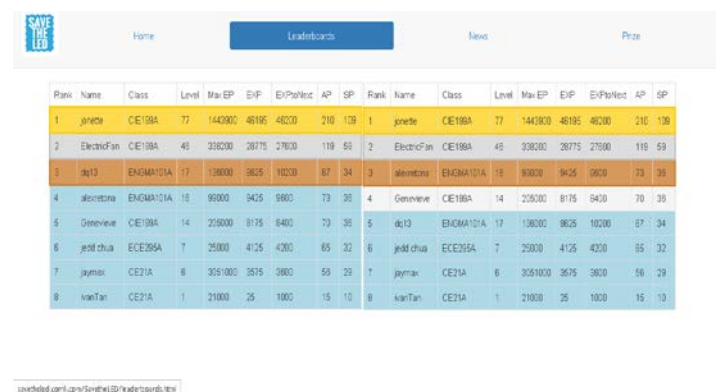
SAVE THE LED

Home

Leaderboards

News

Prize

| Rank | Name | Class | Level | Max EP | EXP | EXPtoNext | AP | SP |
|---|---|---|---|---|---|---|---|---|
| 1 | jonette | CIE198A | 77 | 1443900 | 46195 | 46200 | 210 | 109 |
| 2 | ElectricFan | CIE198A | 48 | 338200 | 28775 | 27600 | 119 | 59 |
| 3 | dq13 | ENGMA101A | 17 | 136000 | 9625 | 10200 | 87 | 34 |
| 4 | alexretona | ENGMA101A | 16 | 96000 | 9425 | 9600 | 73 | 36 |
| 5 | Genevieve | CIE198A | 14 | 205000 | 8175 | 8400 | 70 | 36 |
| 6 | jedd chua | ECE295A | 7 | 25000 | 4125 | 4200 | 65 | 32 |
| 7 | jaymax | CE21A | 6 | 3051000 | 3575 | 3600 | 56 | 29 |
| 8 | ivanTan | CE21A | 1 | 21000 | 25 | 1000 | 15 | 10 |

| Rank | Name | Class | Level | Max EP | EXP | EXPtoNext | AP | SP |
|---|---|---|---|---|---|---|---|---|
| 1 | jonette | CIE198A | 77 | 1443800 | 46195 | 46200 | 210 | 109 |
| 2 | ElectricFan | CIE198A | 48 | 338200 | 28775 | 27600 | 119 | 59 |
| 3 | alexretona | ENGMA101A | 16 | 93000 | 9425 | 9600 | 73 | 36 |
| 4 | Genevieve | CIE198A | 14 | 205000 | 8175 | 8400 | 70 | 36 |
| 5 | dq13 | ENGMA101A | 17 | 136000 | 9625 | 10200 | 87 | 34 |
| 6 | jedd chua | ECE295A | 7 | 25000 | 4125 | 4200 | 65 | 32 |
| 7 | jaymax | CE21A | 6 | 3051000 | 3575 | 3600 | 56 | 29 |
| 8 | ivanTan | CE21A | 1 | 21000 | 25 | 1000 | 15 | 10 |

savetheled.com/.com/SavetheLED/leaderboards.html